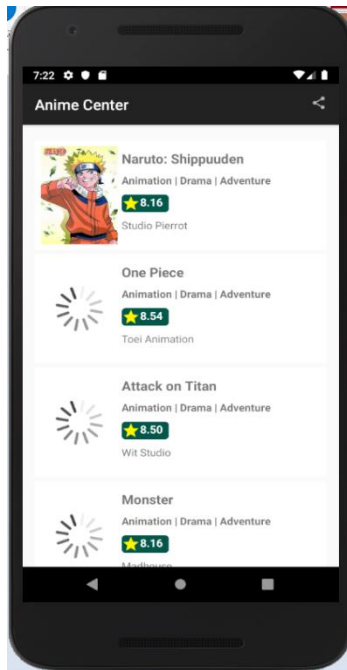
7:22

Anime Center

Naruto: Shippuuden
Animation | Drama | Adventure
8.16
Studio Pierrot

One Piece
Animation | Drama | Adventure
8.54
Toei Animation

Attack on Titan
Animation | Drama | Adventure
8.50
Wit Studio

Monster
Animation | Drama | Adventure
8.16
Madhouse